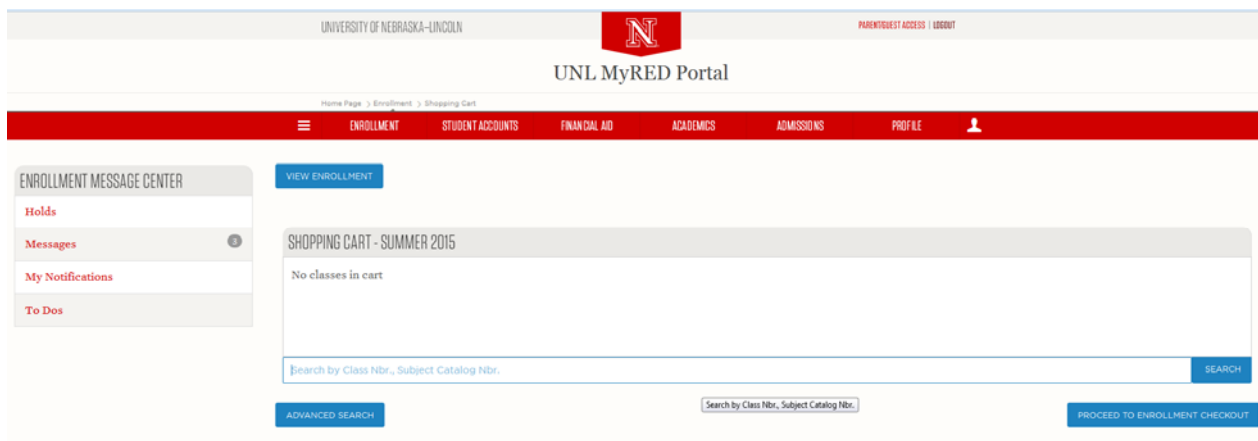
UNIVERSITY OF NEBRASKA–LINCOLN

N

PARENT/GUEST ACCESS | LOGOUT

UNL MyRED Portal

Home Page > Enrollment > Shopping Cart

ENROLLMENT STUDENT ACCOUNTS FINANCIAL AID ACADEMICS ADMISSIONS PROFILE

ENROLLMENT MESSAGE CENTER

Holds

Messages 5

My Notifications

To Dos

VIEW ENROLLMENT

SHOPPING CART - SUMMER 2015

No classes in cart

Search by Class Nbr., Subject Catalog Nbr.

SEARCH

Search by Class Nbr., Subject Catalog Nbr.

ADVANCED SEARCH

PROCEED TO ENROLLMENT CHECKOUT